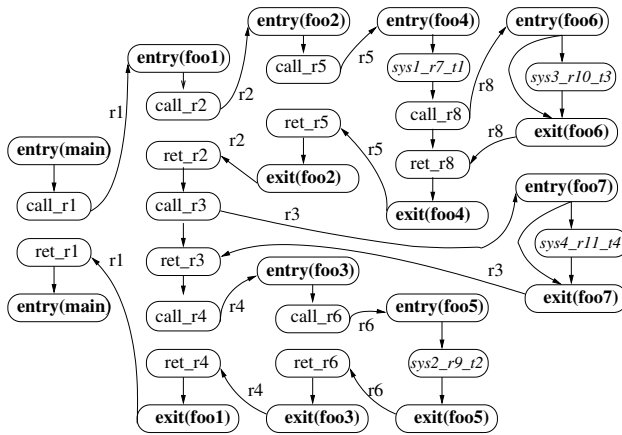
entry(foo2)
entry(foo4)
entry(foo6)
entry(foo1)
call_r5
r5
sys1_r7_t1
r8
sys3_r10_t3
r1
call_r2
r2
call_r8
r8
ret_r5
exit(foo6)
r2
entry(main)
ret_r2
r5
ret_r8
exit(foo2)
call_r1
call_r3
exit(foo4)
entry(foo7)
r3
sys4_r11_t4
ret_r1
r1
ret_r3
r3
entry(foo3)
entry(main)
exit(foo7)
r4
call_r4
call_r6
entry(foo5)
r6
sys2_r9_t2
ret_r4
ret_r6
r4
r6
exit(foo1)
exit(foo3)
exit(foo5)